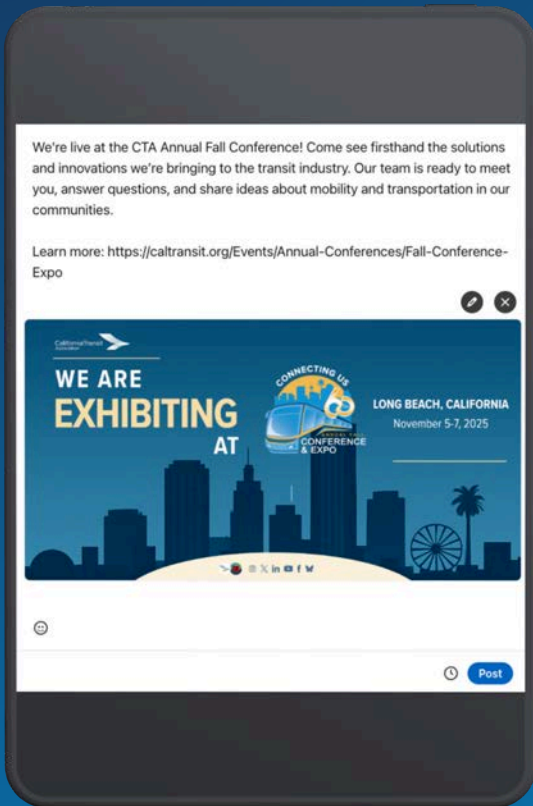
We're live at the CTA Annual Fall Conference! Come see firsthand the solutions and innovations we're bringing to the transit industry. Our team is ready to meet you, answer questions, and share ideas about mobility and transportation in our communities.

Learn more: https://caltransit.org/Events/Annual-Conferences/Fall-Conference-Expo

California Transit Association

WE ARE EXHIBITING AT

CONNECTING US

CONFERENCE & EXPO

LONG BEACH, CALIFORNIA
November 5-7, 2025

Post